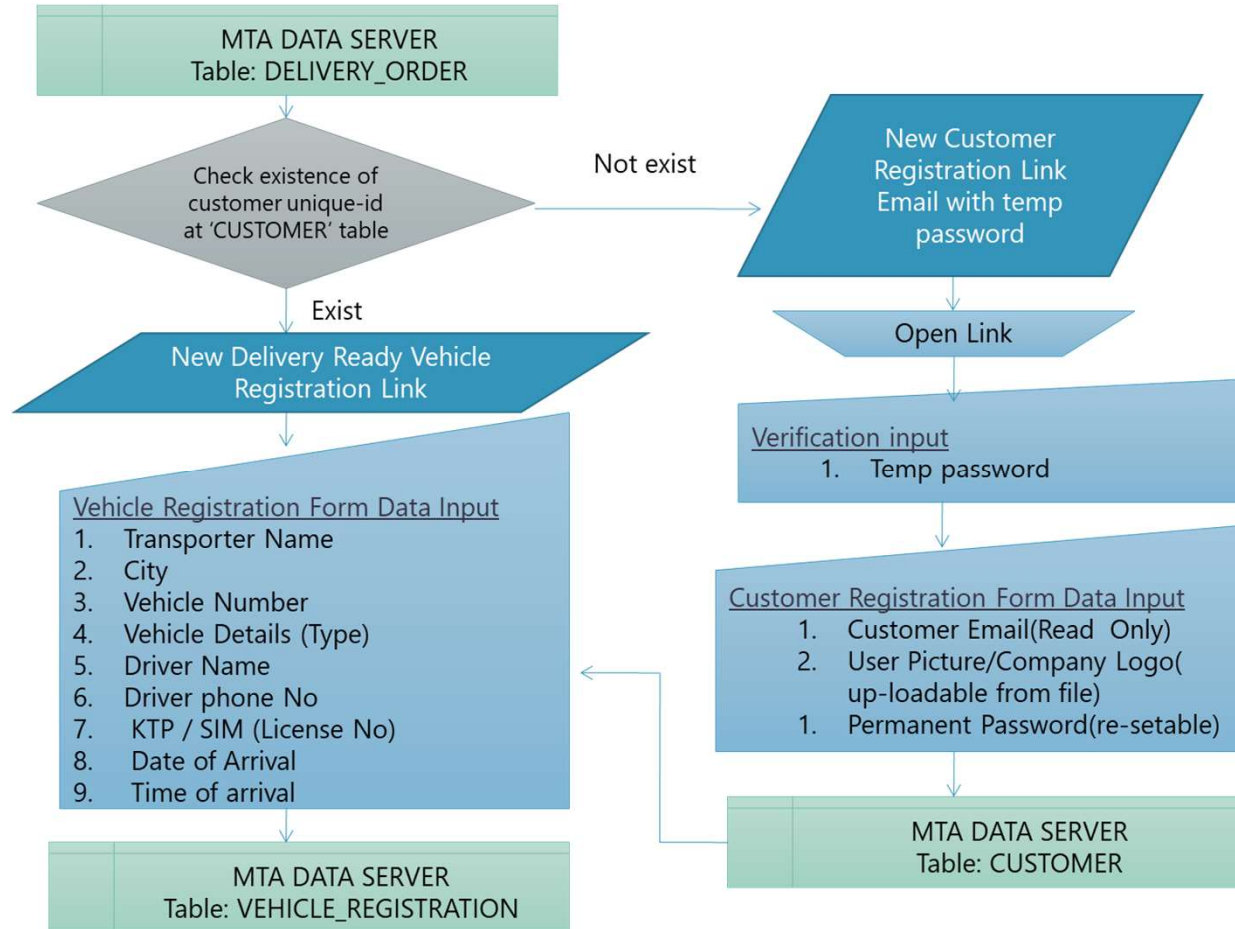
MTA DATA SERVER
Table: DELIVERY_ORDER

Check existence of customer unique-id at 'CUSTOMER' table

Not exist

New Customer Registration Link Email with temp password

Exist

New Delivery Ready Vehicle Registration Link

Open Link

Verification input
1. Temp password

Vehicle Registration Form Data Input
1. Transporter Name
2. City
3. Vehicle Number
4. Vehicle Details (Type)
5. Driver Name
6. Driver phone No
7. KTP / SIM (License No)
8. Date of Arrival
9. Time of arrival

Customer Registration Form Data Input
1. Customer Email(Read Only)
2. User Picture/Company Logo( up-loadable from file)
1. Permanent Password(re-setable)

MTA DATA SERVER
Table: CUSTOMER

MTA DATA SERVER
Table: VEHICLE_REGISTRATION